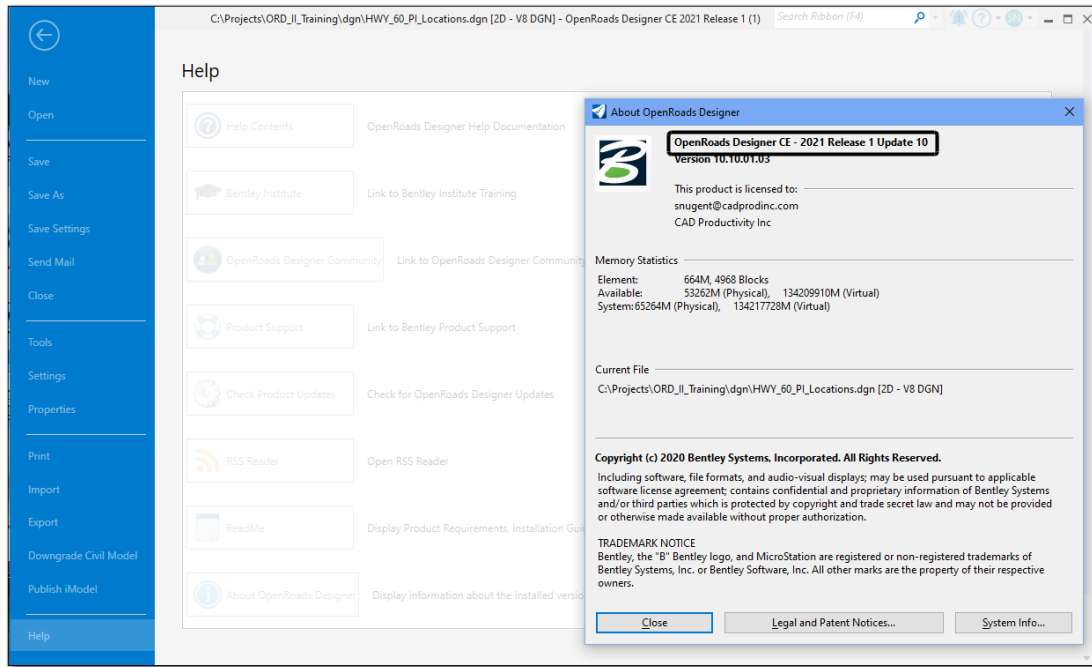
C:\Projects\ORD_II_Training\dgn\HWY_60_PI_Locations.dgn [2D - V8 DGN] - OpenRoads Designer CE 2021 Release 1 (1)

Search Ribbon (F4)

New
Open
Save
Save As
Save Settings
Send Mail
Close
Tools
Settings
Properties
Print
Import
Export
Downgrade Civil Model
Publish iModel
Help

Help

Help Contents — OpenRoads Designer Help Documentation
Bentley Institute — Link to Bentley Institute Training
OpenRoads Designer Community — Link to OpenRoads Designer Community
Product Support — Link to Bentley Product Support
Check Product Updates — Check for OpenRoads Designer Updates
RSS Reader — Open RSS Reader
ReadMe — Display Product Requirements, Installation Gui
About OpenRoads Designer — Display information about the installed versio

About OpenRoads Designer

OpenRoads Designer CE - 2021 Release 1 Update 10
Version 10.10.01.03

This product is licensed to:
snugent@cadprodinc.com
CAD Productivity Inc

Memory Statistics
Element: 664M, 4968 Blocks
Available: 53262M (Physical), 134209910M (Virtual)
System:65264M (Physical), 134217728M (Virtual)

Current File
C:\Projects\ORD_II_Training\dgn\HWY_60_PI_Locations.dgn [2D - V8 DGN]

Copyright (c) 2020 Bentley Systems, Incorporated. All Rights Reserved.
Including software, file formats, and audio-visual displays; may be used pursuant to applicable software license agreement; contains confidential and proprietary information of Bentley Systems and/or third parties which is protected by copyright and trade secret law and may not be provided or otherwise made available without proper authorization.

TRADEMARK NOTICE
Bentley, the "B" Bentley logo, and MicroStation are registered or non-registered trademarks of Bentley Systems, Inc. or Bentley Software, Inc. All other marks are the property of their respective owners.

Close
Legal and Patent Notices...
System Info...